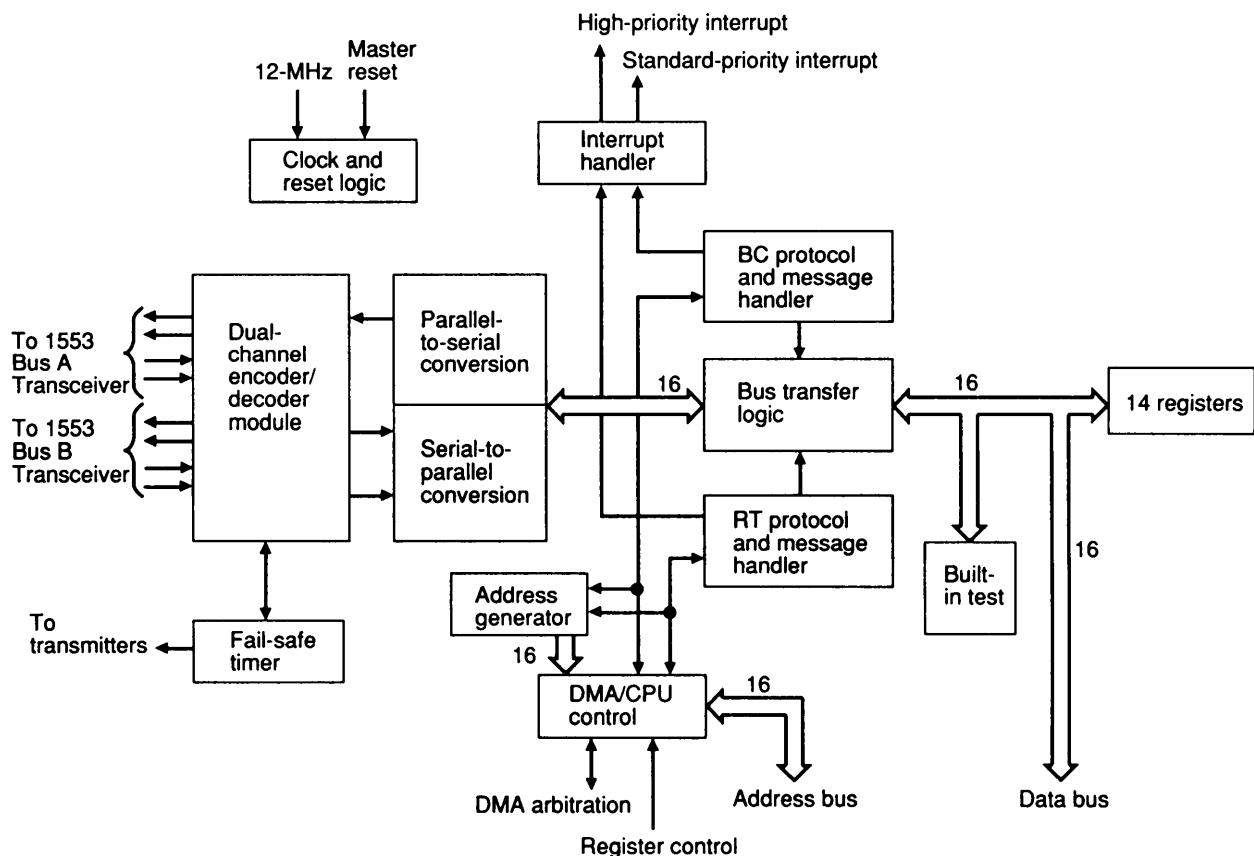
High-priority interrupt
Standard-priority interrupt
12-MHz
Master reset
Clock and reset logic
Interrupt handler
BC protocol and message handler
To 1553 Bus A Transceiver
To 1553 Bus B Transceiver
Dual-channel encoder/decoder module
Parallel-to-serial conversion
Serial-to-parallel conversion
16
Bus transfer logic
16
14 registers
RT protocol and message handler
Built-in test
16
Address generator
To transmitters
Fail-safe timer
16
DMA/CPU control
16
DMA arbitration
Address bus
Data bus
Register control